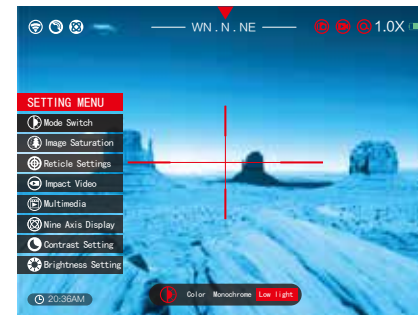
WN . N . NE

1.0X

SETTING MENU

Mode Switch

Image Saturation

Reticle Settings

Impact Video

Multimedia

Nine Axis Display

Contrast Setting

Brightness Setting

20:36AM

Color Monochrome Low light